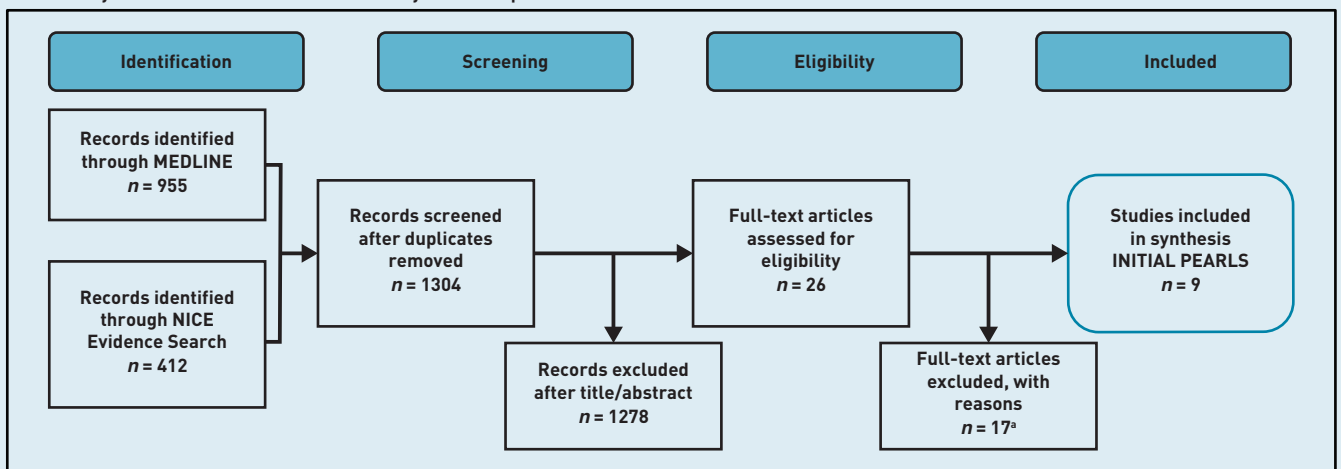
Identification

Screening

Eligibility

Included

Records identified through MEDLINE
*n* = 955

Records identified through NICE Evidence Search
*n* = 412

Records screened after duplicates removed
*n* = 1304

Records excluded after title/abstract
*n* = 1278

Full-text articles assessed for eligibility
*n* = 26

Full-text articles excluded, with reasons
*n* = 17$^a$

Studies included in synthesis INITIAL PEARLS
*n* = 9